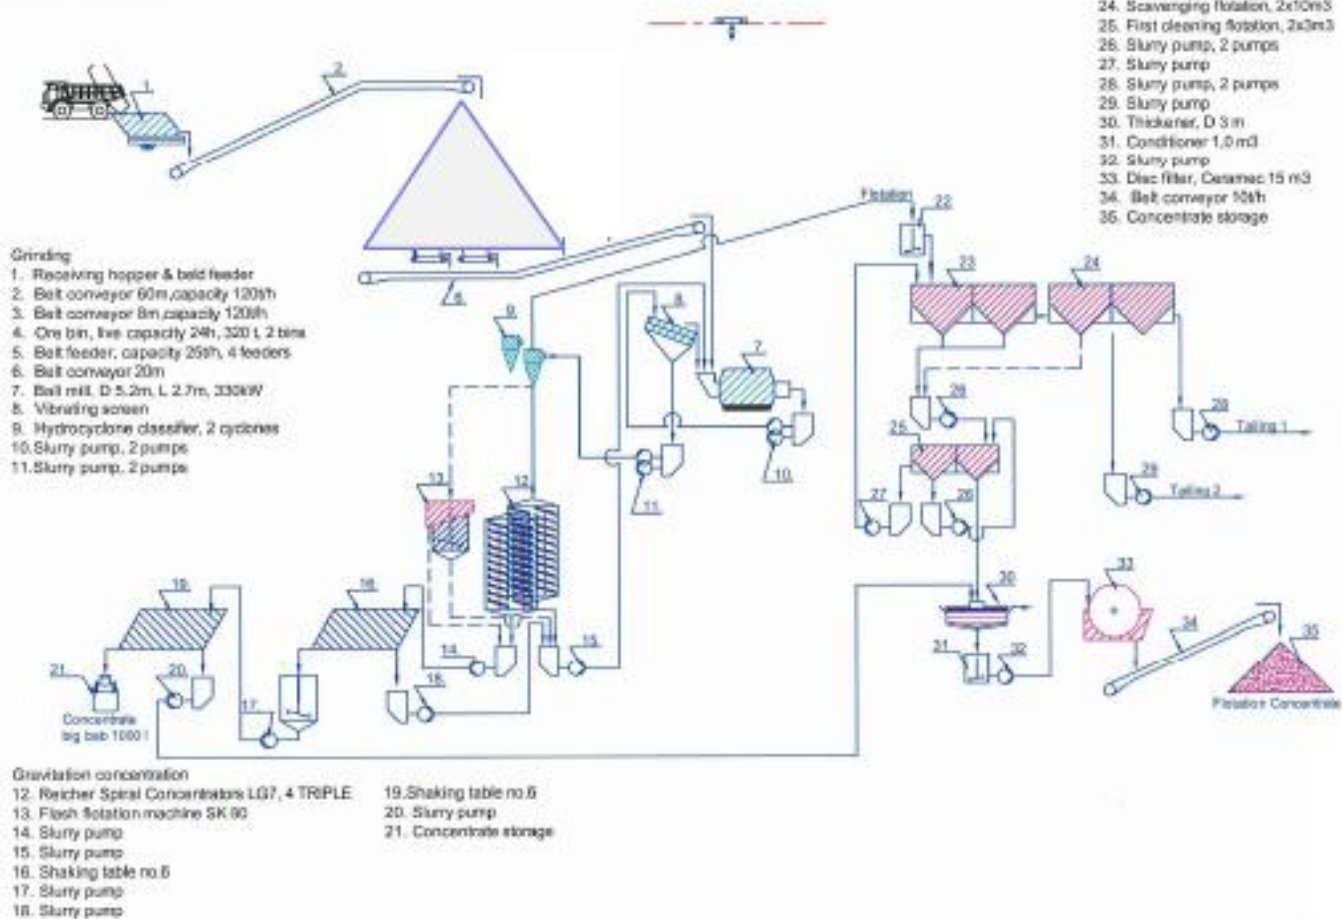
24. Scavenging flotation, 2x10m3
25. First cleaning flotation, 2x3m3
26. Slurry pump, 2 pumps
27. Slurry pump
28. Slurry pump, 2 pumps
29. Slurry pump
30. Thickener, D 3 m
31. Conditioner 1,0 m3
32. Slurry pump
33. Disc filter, Ceramec 15 m3
34. Belt conveyor 10t/h
35. Concentrate storage

Grinding
1. Receiving hopper & belt feeder
2. Belt conveyor 60m,capacity 120t/h
3. Belt conveyor 8m,capacity 120t/h
4. Ore bin, live capacity 24h, 320 t, 2 bins
5. Belt feeder, capacity 25t/h, 4 feeders
6. Belt conveyor 20m
7. Ball mill, D 5.2m, L 2.7m, 330kW
8. Vibrating screen
9. Hydrocyclone classifier, 2 cyclones
10. Slurry pump, 2 pumps
11. Slurry pump, 2 pumps

1
2
6
9
8
7
10
11
13
12
Flotation
22
23
24
28
25
29
Tailing 1
29
Tailing 2
27
26
30
33
34
35
31
32
Flotation Concentrate
19
18
21
20
17
14
15
16
Concentrate big bab 1000 l

Gravitation concentration
12. Reicher Spiral Concentrators LG7, 4 TRIPLE
13. Flash flotation machine SK 80
14. Slurry pump
15. Slurry pump
16. Shaking table no.6
17. Slurry pump
18. Slurry pump

19.Shaking table no.6
20. Slurry pump
21. Concentrate storage